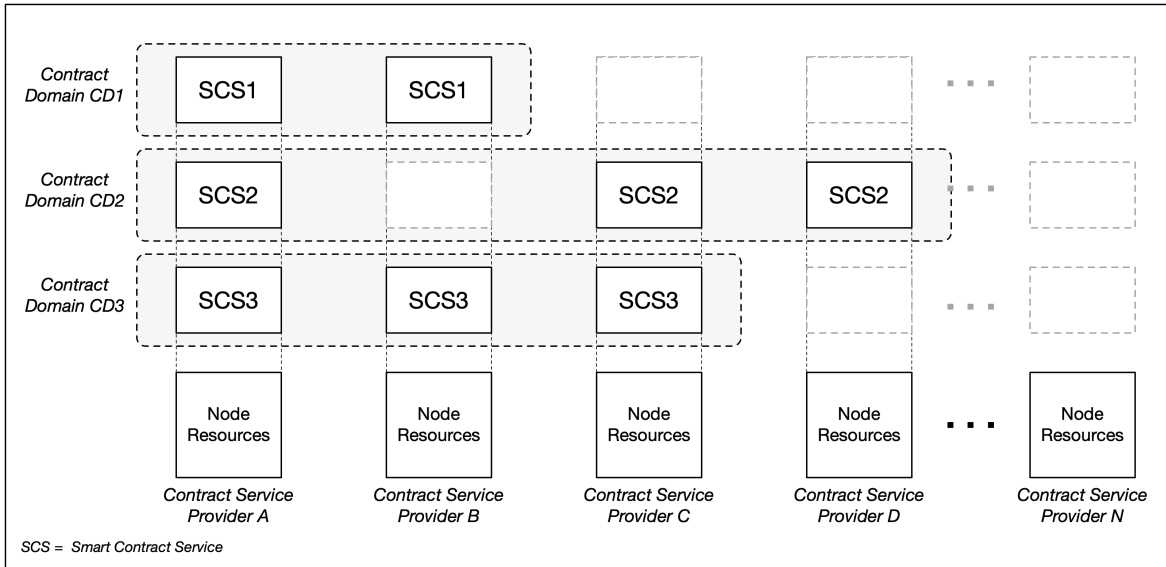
Contract Domain CD1

SCS1

SCS1

Contract Domain CD2

SCS2

SCS2

SCS2

Contract Domain CD3

SCS3

SCS3

SCS3

Node Resources

Node Resources

Node Resources

Node Resources

Node Resources

Contract Service Provider A

Contract Service Provider B

Contract Service Provider C

Contract Service Provider D

Contract Service Provider N

SCS = Smart Contract Service